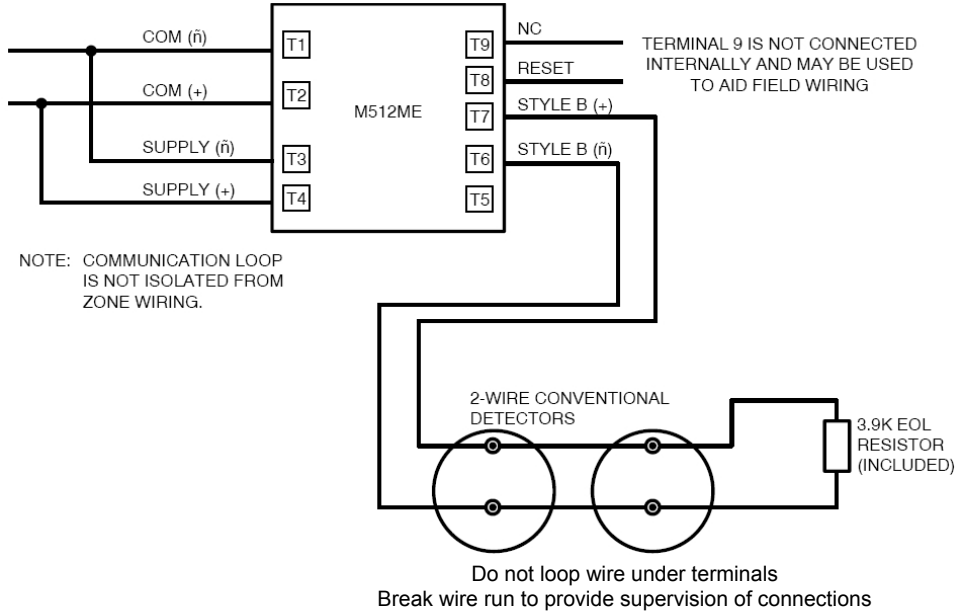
COM (ñ)
COM (+)
SUPPLY (ñ)
SUPPLY (+)
T1
T2
T3
T4
M512ME
T9
T8
T7
T6
T5
NC
RESET
STYLE B (+)
STYLE B (ñ)
TERMINAL 9 IS NOT CONNECTED INTERNALLY AND MAY BE USED TO AID FIELD WIRING

NOTE: COMMUNICATION LOOP IS NOT ISOLATED FROM ZONE WIRING.

2-WIRE CONVENTIONAL DETECTORS

3.9K EOL RESISTOR (INCLUDED)

Do not loop wire under terminals
Break wire run to provide supervision of connections